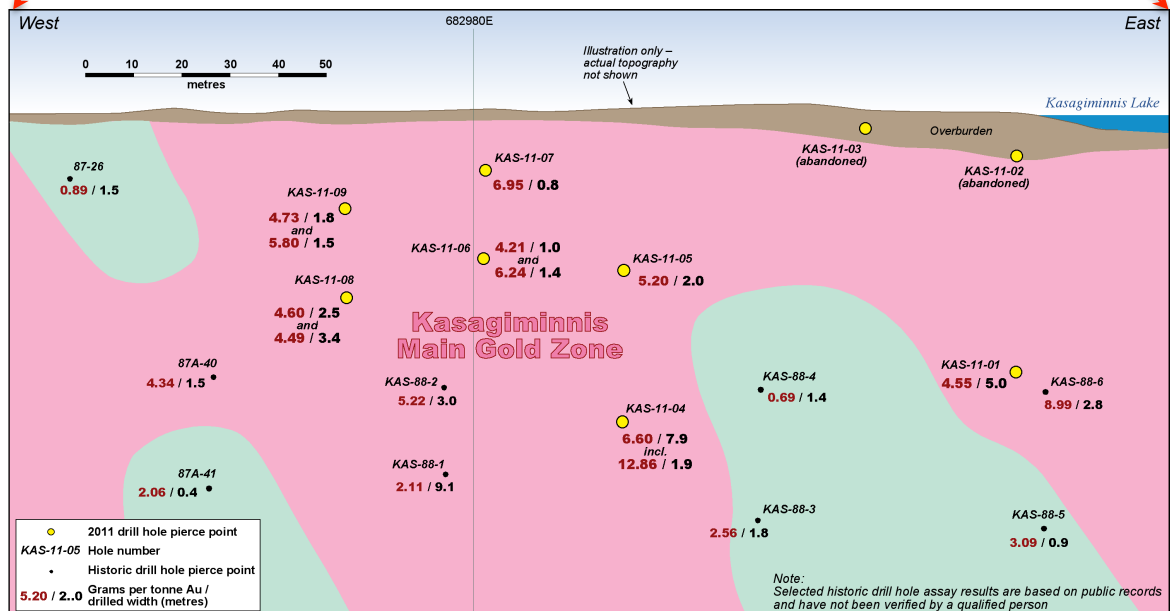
West

682980E

East

0 10 20 30 40 50
metres

Illustration only – actual topography not shown

Kasagiminnis Lake

Overburden

KAS-11-03 (abandoned)

KAS-11-02 (abandoned)

87-26
0.89 / 1.5

KAS-11-07
6.95 / 0.8

KAS-11-09
4.73 / 1.8
and
5.80 / 1.5

KAS-11-06
4.21 / 1.0
and
6.24 / 1.4

KAS-11-05
5.20 / 2.0

KAS-11-08
4.60 / 2.5
and
4.49 / 3.4

Kasagiminnis
Main Gold Zone

87A-40
4.34 / 1.5

KAS-88-2
5.22 / 3.0

KAS-88-4
0.69 / 1.4

KAS-11-01
4.55 / 5.0

KAS-88-6
8.99 / 2.8

KAS-11-04
6.60 / 7.9
incl.
12.86 / 1.9

87A-41
2.06 / 0.4

KAS-88-1
2.11 / 9.1

KAS-88-3
2.56 / 1.8

KAS-88-5
3.09 / 0.9

2011 drill hole pierce point
KAS-11-05 Hole number
Historic drill hole pierce point
5.20 / 2..0 Grams per tonne Au / drilled width (metres)

Note:
Selected historic drill hole assay results are based on public records and have not been verified by a qualified person